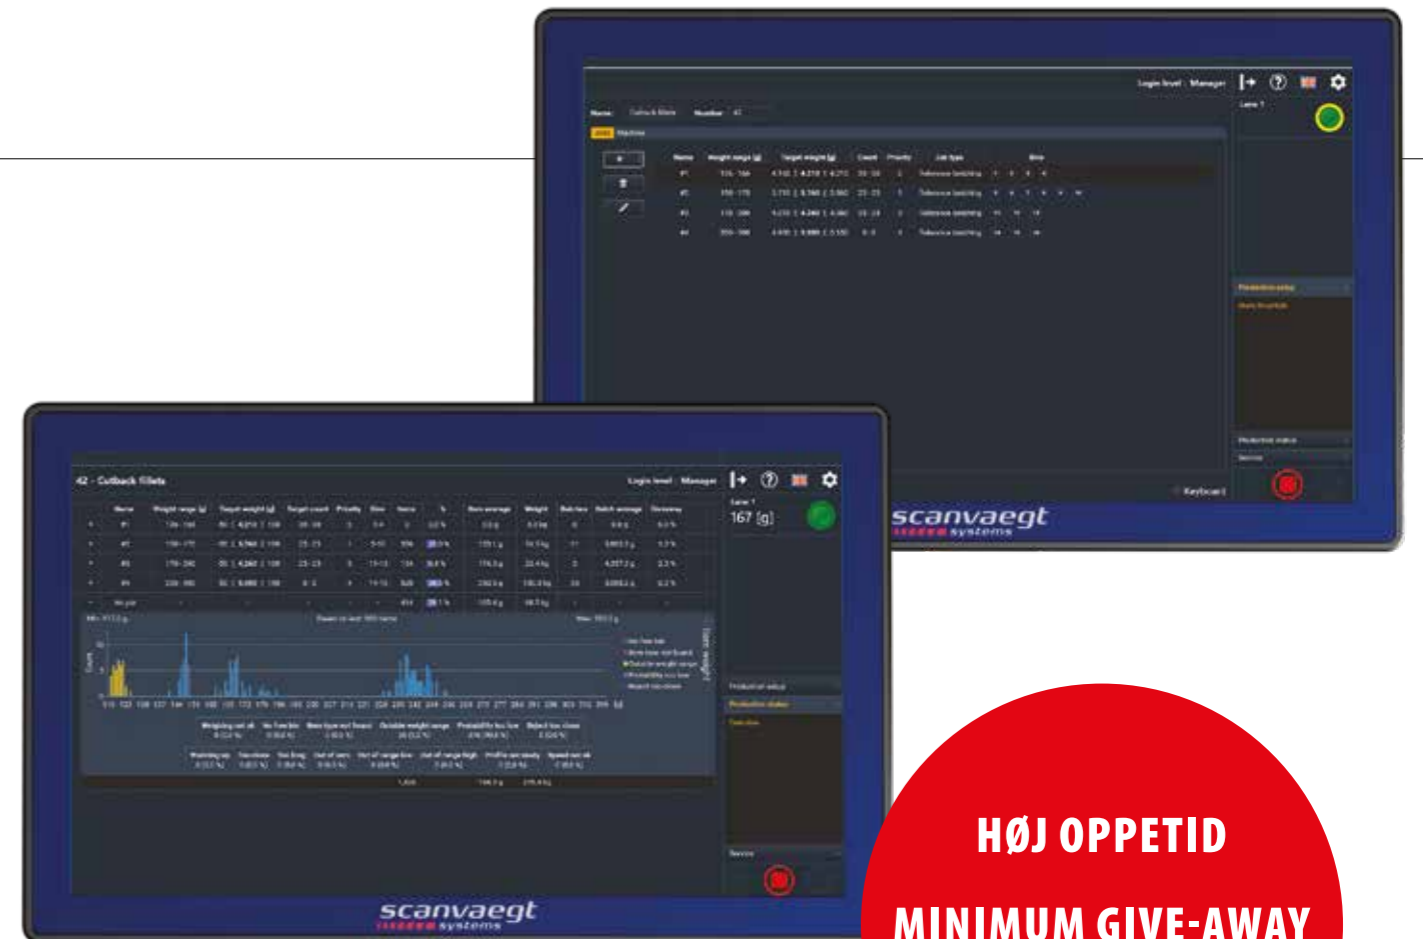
Login level Manager

Lane 1

Name: Cutback fillets Number: 42

Machine

Name Weight range [g] Target weight [g] Count Priority Job type Bins

Production setup

Production status

Service

Keyboard

scanvaegt systems

42 - Cutback fillets

Login level Manager

Lane 1

167 [g]

Production setup

Production status

Service

scanvaegt systems

HØJ OPPETID

MINIMUM GIVE-AWAY